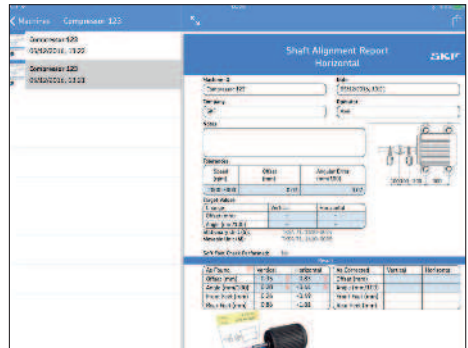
Machines Compressor 123

Compressor 123
05/02/2016, 13:33

Compressor 123
05/02/2016, 13:28

Shaft Alignment Report
Horizontal

SKF

Machine ID
Compressor 123

Date
05/02/2016, 13:33

Company
SKF

Operator
Test

Notes

Tolerances

| Speed (rpm) | Offset (mm) | Angular Error (mm/100) |
|---|---|---|
| 3000-4000 | 0.07 | 0.07 |

Target Values

| | Vertical | Horizontal |
|---|---|---|
| Offset (mm) | - | - |
| Angle (mm/100) | - | - |

Soft Foot Check Performed: No

| As Found | Vertical | Horizontal |
|---|---|---|
| Offset (mm) | 0.15 | 0.65 |
| Angle (mm/100) | 0.08 | 0.06 |
| Front Foot (mm) | 0.26 | -3.59 |
| Rear Foot (mm) | 0.89 | -3.88 |

| As Corrected | Vertical | Horizontal |
|---|---|---|
| Offset (mm) | | |
| Angle (mm/100) | | |
| Front Foot (mm) | | |
| Rear Foot (mm) | | |